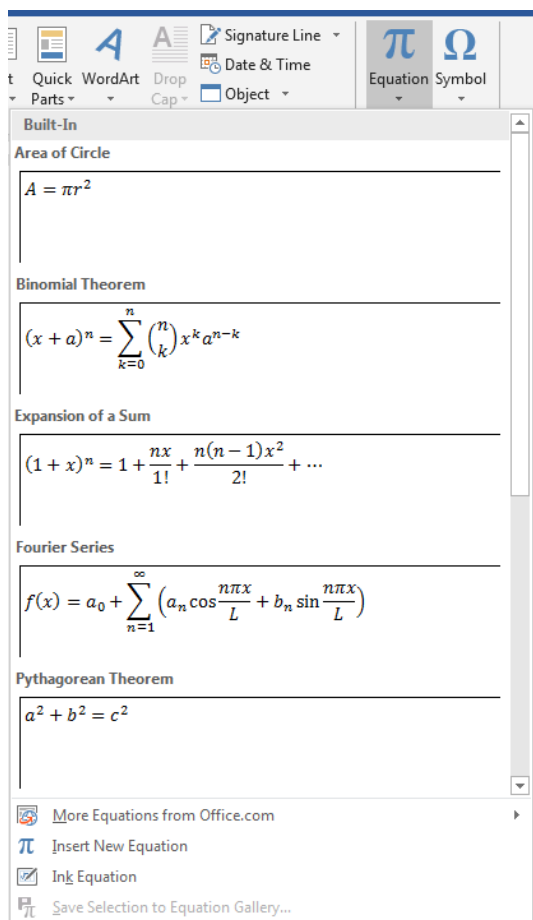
t

Quick Parts

WordArt

Drop Cap

Signature Line

Date & Time

Object

Equation

Symbol

Built-In

Area of Circle

$A = \pi r^2$

Binomial Theorem

$(x + a)^n = \sum_{k=0}^{n} \binom{n}{k} x^k a^{n-k}$

Expansion of a Sum

$(1 + x)^n = 1 + \frac{nx}{1!} + \frac{n(n-1)x^2}{2!} + \cdots$

Fourier Series

$f(x) = a_0 + \sum_{n=1}^{\infty} \left(a_n \cos\frac{n\pi x}{L} + b_n \sin\frac{n\pi x}{L}\right)$

Pythagorean Theorem

$a^2 + b^2 = c^2$

More Equations from Office.com

Insert New Equation

Ink Equation

Save Selection to Equation Gallery...